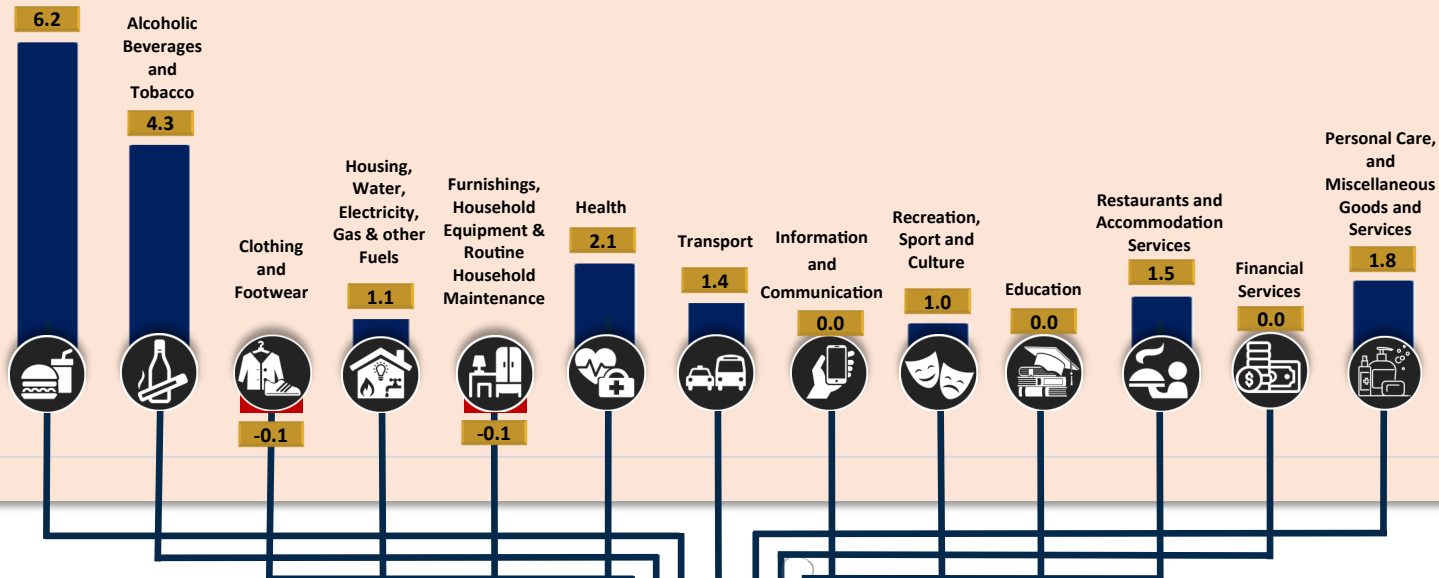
6.2

Alcoholic Beverages and Tobacco
4.3

Clothing and Footwear
-0.1

Housing, Water, Electricity, Gas & other Fuels
1.1

Furnishings, Household Equipment & Routine Household Maintenance
-0.1

Health
2.1

Transport
1.4

Information and Communication
0.0

Recreation, Sport and Culture
1.0

Education
0.0

Restaurants and Accommodation Services
1.5

Financial Services
0.0

Personal Care, and Miscellaneous Goods and Services
1.8